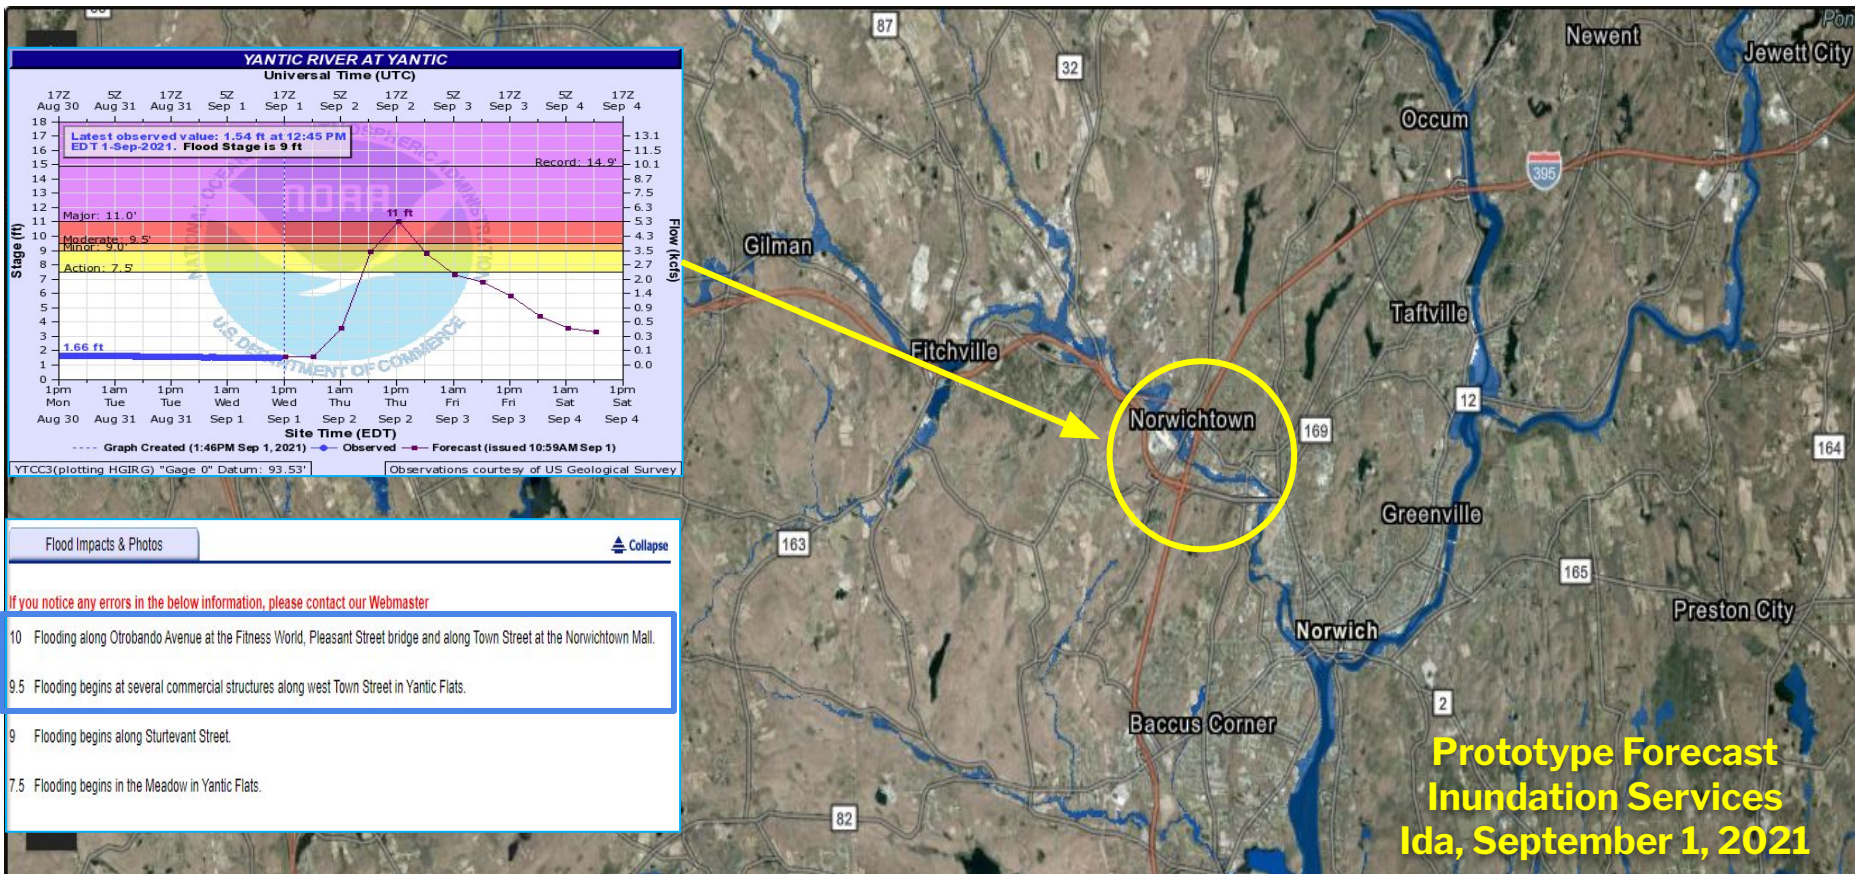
YANTIC RIVER AT YANTIC
Universal Time (UTC)

17Z Aug 30 | 5Z Aug 31 | 17Z Aug 31 | 5Z Sep 1 | 17Z Sep 1 | 5Z Sep 2 | 17Z Sep 2 | 5Z Sep 3 | 17Z Sep 3 | 5Z Sep 4 | 17Z Sep 4

Latest observed value: 1.54 ft at 12:45 PM EDT 1-Sep-2021. Flood Stage is 9 ft

Record: 14.9'
Major: 11.0'
Moderate: 9.5'
Minor: 9.0'
Action: 7.5'
11 ft
1.66 ft

Stage (ft)
18 17 16 15 14 13 12 11 10 9 8 7 6 5 4 3 2 1 0

Flow (kcfs)
13.1 11.5 10.1 8.7 7.5 6.3 5.3 4.3 3.5 2.7 2.0 1.4 0.9 0.5 0.3 0.1 0.0

1pm Mon Aug 30 | 1am Tue Aug 31 | 1pm Tue Aug 31 | 1am Wed Sep 1 | 1pm Wed Sep 1 | 1am Thu Sep 2 | 1pm Thu Sep 2 | 1am Fri Sep 3 | 1pm Fri Sep 3 | 1am Sat Sep 4 | 1pm Sat Sep 4
Site Time (EDT)

Graph Created (1:46PM Sep 1, 2021) Observed Forecast (issued 10:59AM Sep 1)
YTCC3(plotting HGIRG) "Gage 0" Datum: 93.53'
Observations courtesy of US Geological Survey

NOAA
NATIONAL OCEANIC AND ATMOSPHERIC ADMINISTRATION
U.S. DEPARTMENT OF COMMERCE

Flood Impacts & Photos
Collapse

If you notice any errors in the below information, please contact our Webmaster

10 Flooding along Otrobando Avenue at the Fitness World, Pleasant Street bridge and along Town Street at the Norwichtown Mall.

9.5 Flooding begins at several commercial structures along west Town Street in Yantic Flats.

9 Flooding begins along Sturtevant Street.

7.5 Flooding begins in the Meadow in Yantic Flats.

87
32
Newent
Jewett City
Occum
395
Gilman
Taftville
Fitchville
Norwichtown
12
169
164
Greenville
163
165
Preston City
Norwich
2
Baccus Corner
82

Prototype Forecast Inundation Services
Ida, September 1, 2021